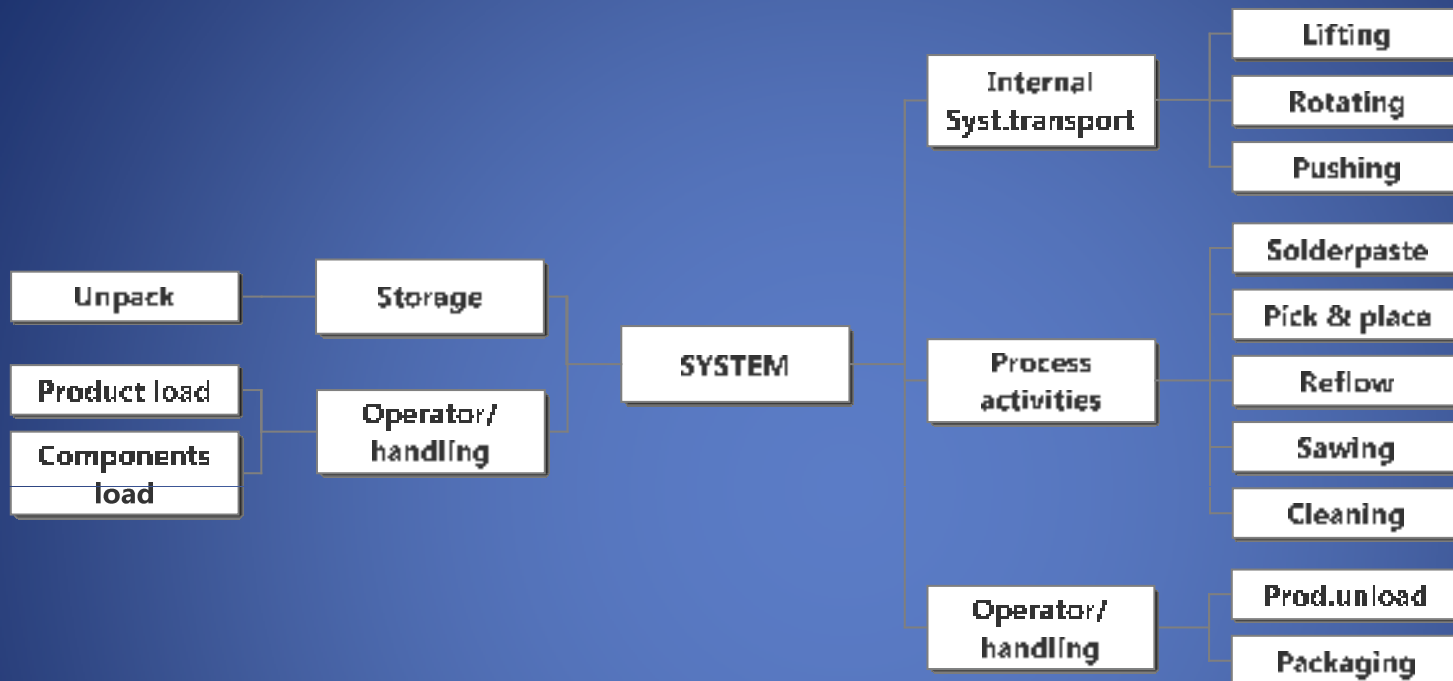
Unpack

Storage

Product load

Components load

Operator/ handling

SYSTEM

Internal Syst.transport

Lifting

Rotating

Pushing

Process activities

Solderpaste

Pick & place

Reflow

Sawing

Cleaning

Operator/ handling

Prod.unload

Packaging